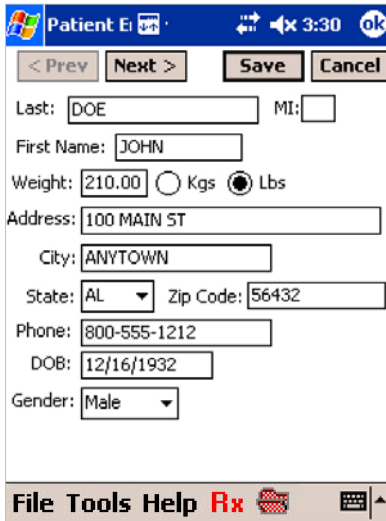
Patient E 3:30 ok

< Prev Next > Save Cancel

Last: DOE MI:

First Name: JOHN

Weight: 210.00 Kgs Lbs

Address: 100 MAIN ST

City: ANYTOWN

State: AL Zip Code: 56432

Phone: 800-555-1212

DOB: 12/16/1932

Gender: Male

File Tools Help Rx